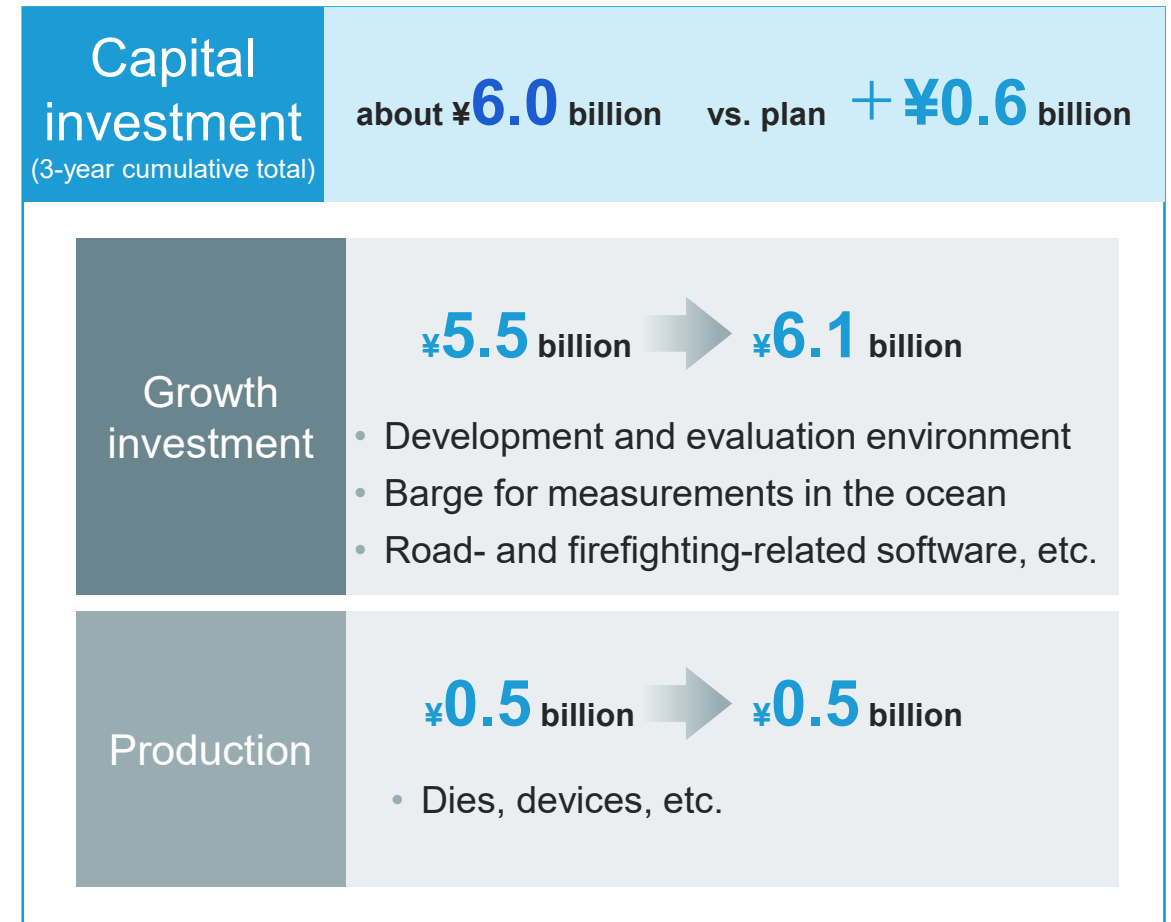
Capital investment
(3-year cumulative total)

about ¥6.0 billion vs. plan +¥0.6 billion

Growth investment

¥5.5 billion ¥6.1 billion

• Development and evaluation environment
• Barge for measurements in the ocean
• Road- and firefighting-related software, etc.

Production

¥0.5 billion ¥0.5 billion

• Dies, devices, etc.